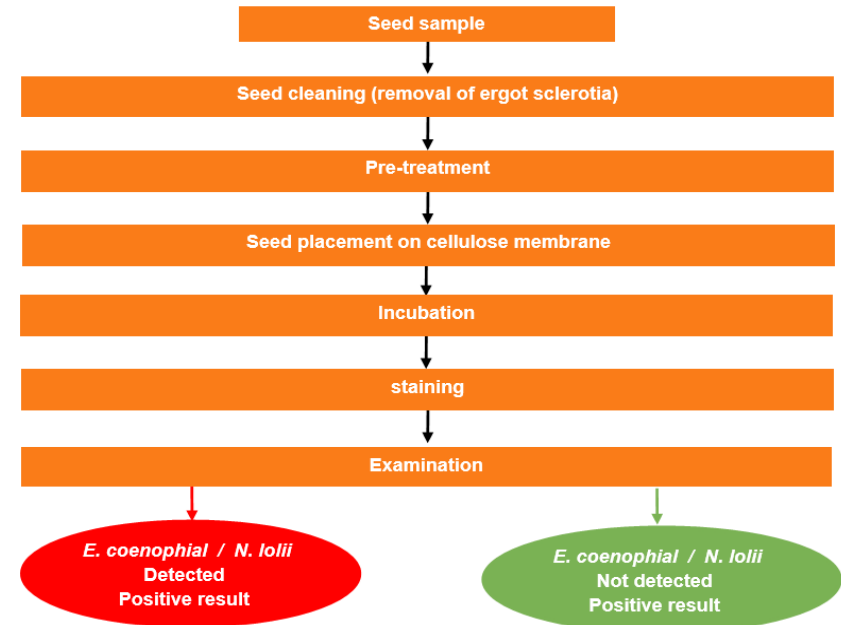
Seed sample

Seed cleaning (removal of ergot sclerotia)

Pre-treatment

Seed placement on cellulose membrane

Incubation

staining

Examination

*E. coenophial / N. lolii*
Detected
Positive result

*E. coenophial / N. lolii*
Not detected
Positive result